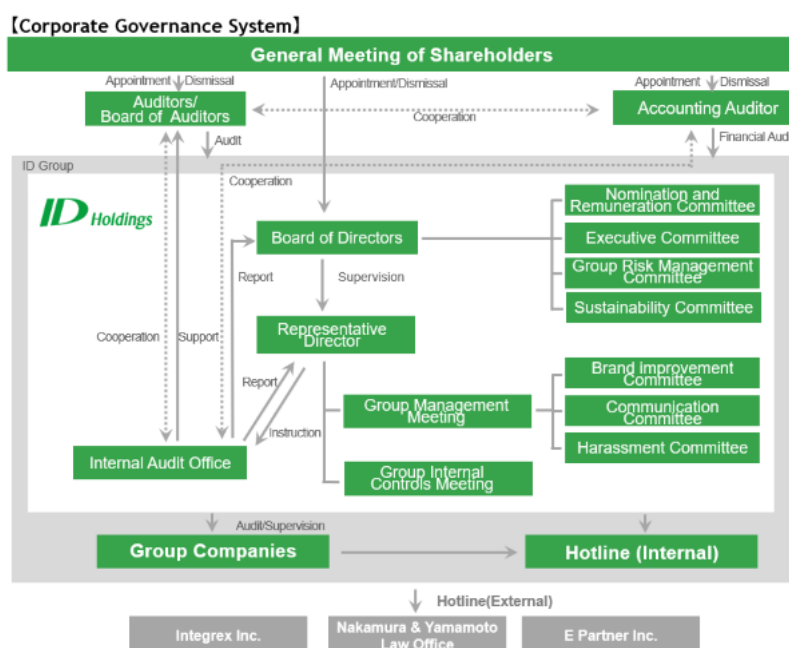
【Corporate Governance System】

General Meeting of Shareholders

Appointment Dismissal

Auditors/ Board of Auditors

Appointment/Dismissal

Appointment Dismissal

Accounting Auditor

Cooperation

Audit

Financial Aud

ID Group

Cooperation

ID Holdings

Board of Directors

Nomination and Remuneration Committee

Executive Committee

Group Risk Management Committee

Sustainability Committee

Report

Supervision

Cooperation

Support

Representative Director

Report

Instruction

Brand improvement Committee

Group Management Meeting

Communication Committee

Harassment Committee

Internal Audit Office

Group Internal Controls Meeting

Audit/Supervision

Group Companies

Hotline (Internal)

Hotline(External)

Integrex Inc.

Nakamura & Yamamoto Law Office

E Partner Inc.